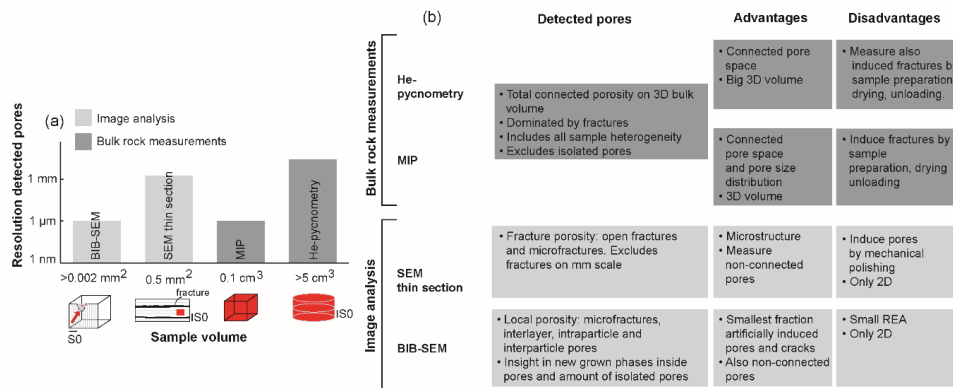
(a)

Image analysis

Bulk rock measurements

Resolution detected pores

1 mm

1 µm

1 nm

BIB-SEM

SEM thin section

MIP

He-pycnometry

>0.002 mm$^2$

0.5 mm$^2$

0.1 cm$^3$

>5 cm$^3$

fracture

S0

IS0

IS0

Sample volume

(b)

Bulk rock measurements

Image analysis

| | Detected pores | Advantages | Disadvantages |
|---|---|---|---|
| He-pycnometry | • Total connected porosity on 3D bulk volume<br>• Dominated by fractures<br>• Includes all sample heterogeneity<br>• Excludes isolated pores | • Connected pore space<br>• Big 3D volume | • Measure also induced fractures b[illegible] sample preparation, drying, unloading. |
| MIP | | • Connected pore space and pore size distribution<br>• 3D volume | • Induce fractures by sample preparation, drying unloading |
| SEM thin section | • Fracture porosity: open fractures and microfractures. Excludes fractures on mm scale | • Microstructure<br>• Measure non-connected pores | • Induce pores by mechanical polishing<br>• Only 2D |
| BIB-SEM | • Local porosity: microfractures, interlayer, intraparticle and interparticle pores<br>• Insight in new grown phases inside pores and amount of isolated pores | • Smallest fraction artificially induced pores and cracks<br>• Also non-connected pores | • Small REA<br>• Only 2D |